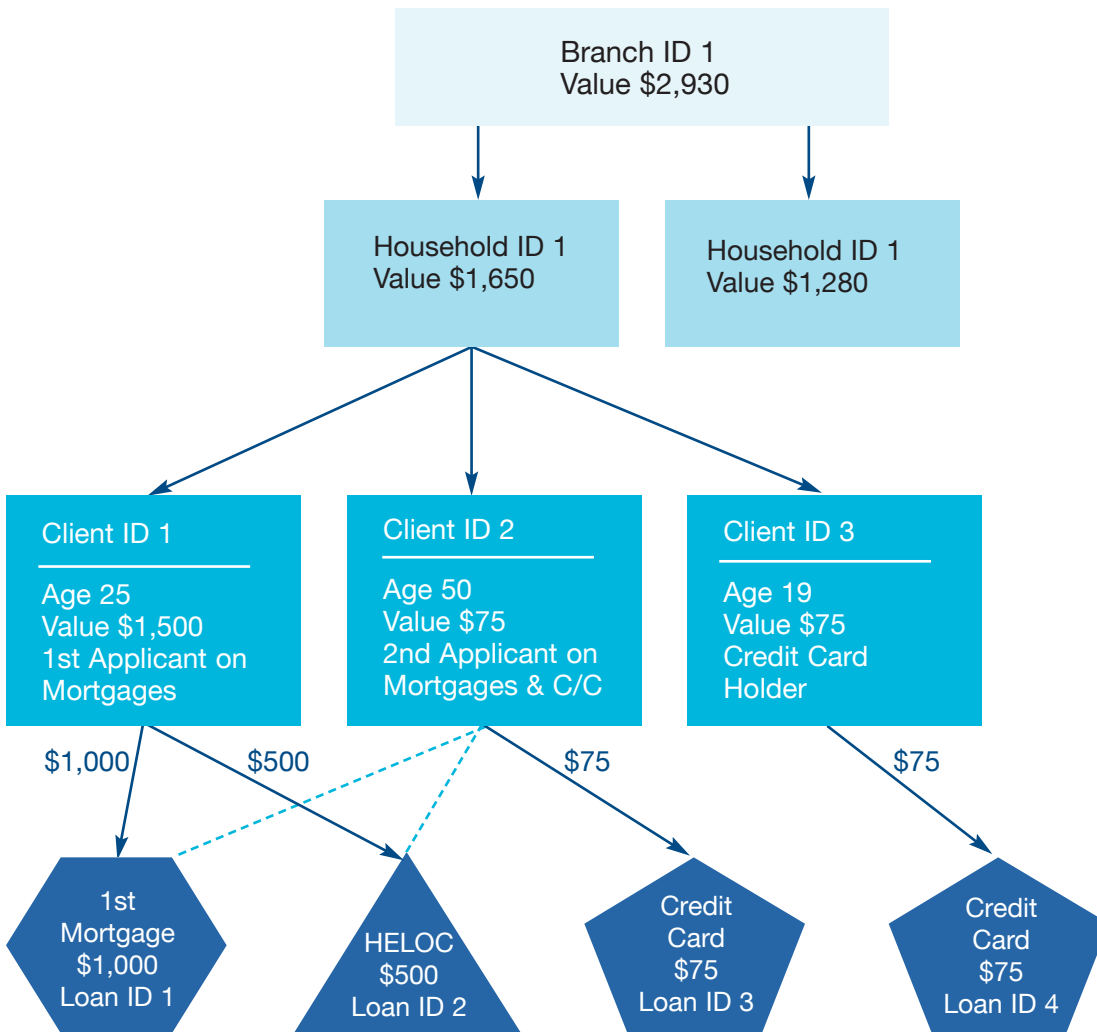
Branch ID 1
Value $2,930

Household ID 1
Value $1,650

Household ID 1
Value $1,280

Client ID 1

Age 25
Value $1,500
1st Applicant on Mortgages

Client ID 2

Age 50
Value $75
2nd Applicant on Mortgages & C/C

Client ID 3

Age 19
Value $75
Credit Card Holder

$1,000

$500

$75

$75

1st Mortgage $1,000 Loan ID 1

HELOC $500 Loan ID 2

Credit Card $75 Loan ID 3

Credit Card $75 Loan ID 4